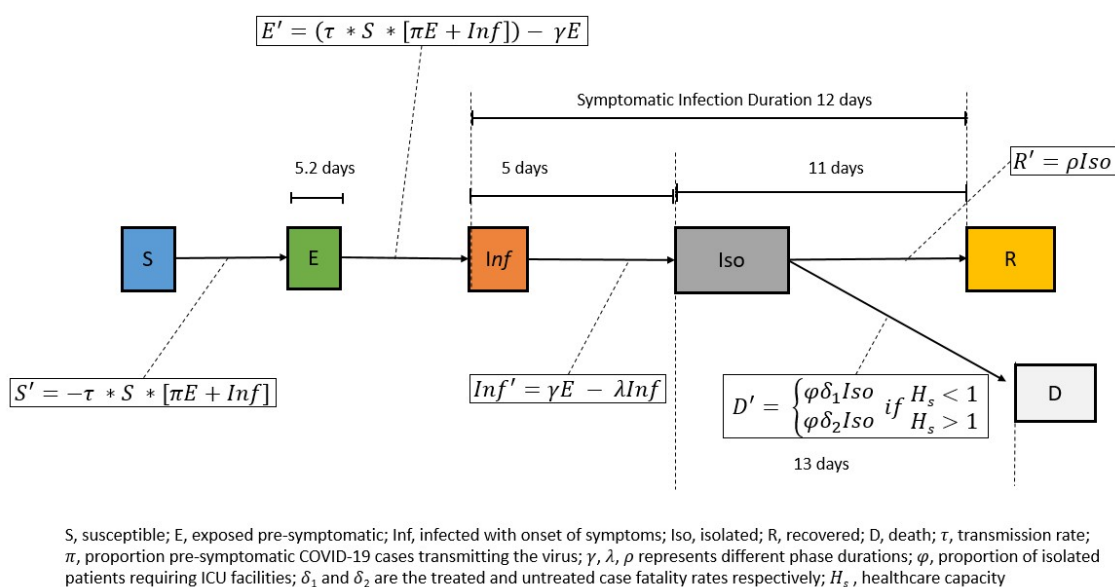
$E' = (\tau * S * [\pi E + Inf]) - \gamma E$

Symptomatic Infection Duration 12 days

5.2 days

5 days

11 days

$R' = \rho Iso$

S

E

Inf

Iso

R

D

$S' = -\tau * S * [\pi E + Inf]$

$Inf' = \gamma E - \lambda Inf$

$D' = \begin{cases} \varphi \delta_1 Iso \\ \varphi \delta_2 Iso \end{cases} if \begin{matrix} H_s < 1 \\ H_s > 1 \end{matrix}$

13 days

S, susceptible; E, exposed pre-symptomatic; Inf, infected with onset of symptoms; Iso, isolated; R, recovered; D, death; $\tau$, transmission rate; $\pi$, proportion pre-symptomatic COVID-19 cases transmitting the virus; $\gamma$, $\lambda$, $\rho$ represents different phase durations; $\varphi$, proportion of isolated patients requiring ICU facilities; $\delta_1$ and $\delta_2$ are the treated and untreated case fatality rates respectively; $H_s$ , healthcare capacity